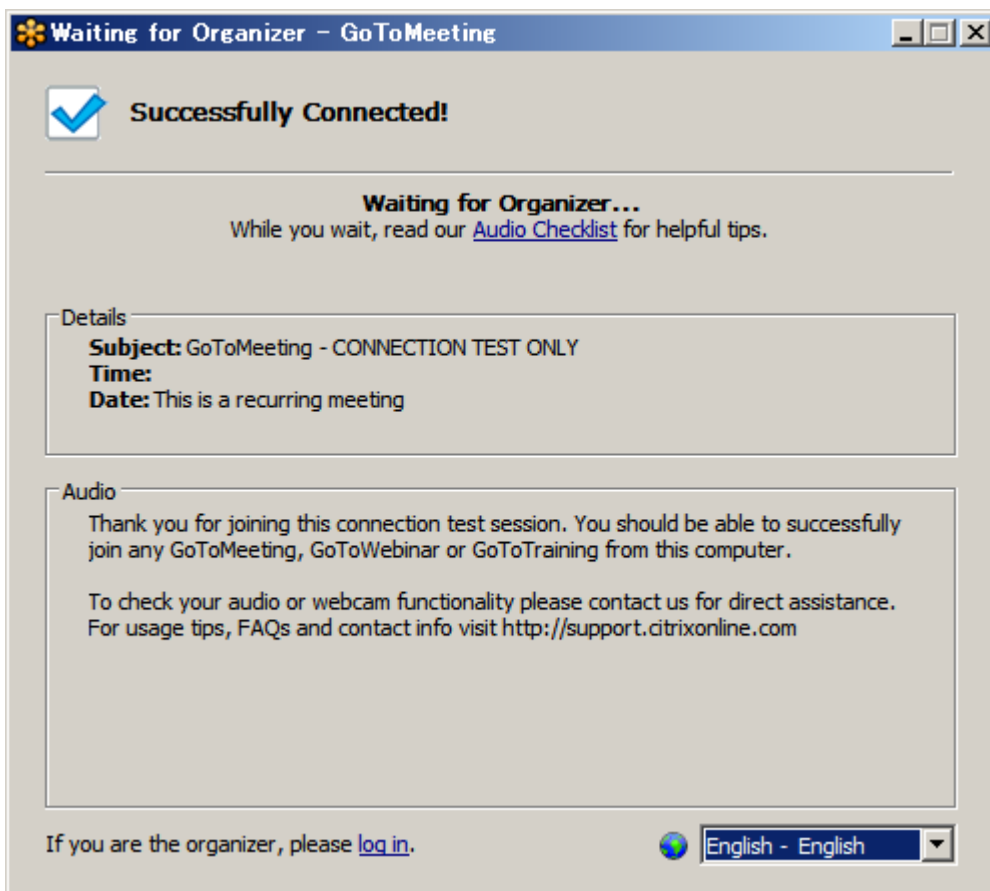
Waiting for Organizer - GoToMeeting

Successfully Connected!

Waiting for Organizer...
While you wait, read our Audio Checklist for helpful tips.

Details
Subject: GoToMeeting - CONNECTION TEST ONLY
Time:
Date: This is a recurring meeting

Audio
Thank you for joining this connection test session. You should be able to successfully join any GoToMeeting, GoToWebinar or GoToTraining from this computer.

To check your audio or webcam functionality please contact us for direct assistance. For usage tips, FAQs and contact info visit http://support.citrixonline.com

If you are the organizer, please log in.

English - English